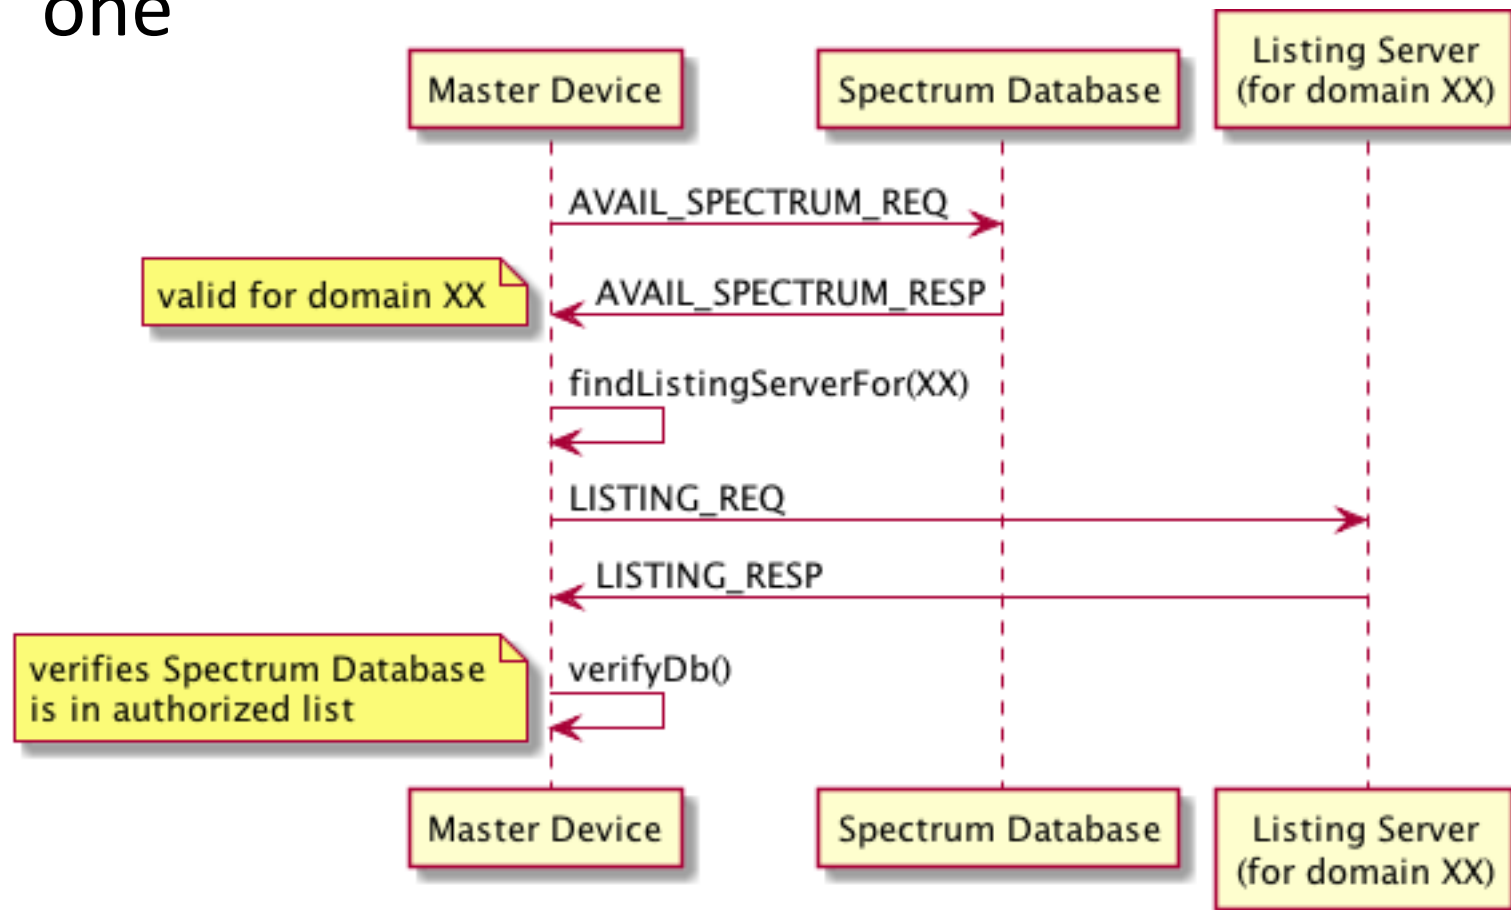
one

Master Device
Spectrum Database
Listing Server (for domain XX)

AVAIL_SPECTRUM_REQ
valid for domain XX
AVAIL_SPECTRUM_RESP
findListingServerFor(XX)
LISTING_REQ
LISTING_RESP
verifies Spectrum Database is in authorized list
verifyDb()

Master Device
Spectrum Database
Listing Server (for domain XX)